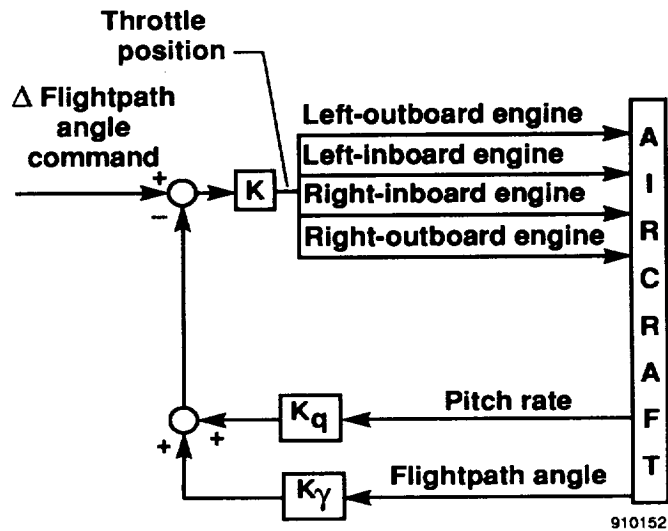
Throttle position

$\Delta$ Flightpath angle command

+

−

K

Left-outboard engine

Left-inboard engine

Right-inboard engine

Right-outboard engine

A
I
R
C
R
A
F
T

Pitch rate

$K_q$

+

+

Flightpath angle

$K_\gamma$

910152